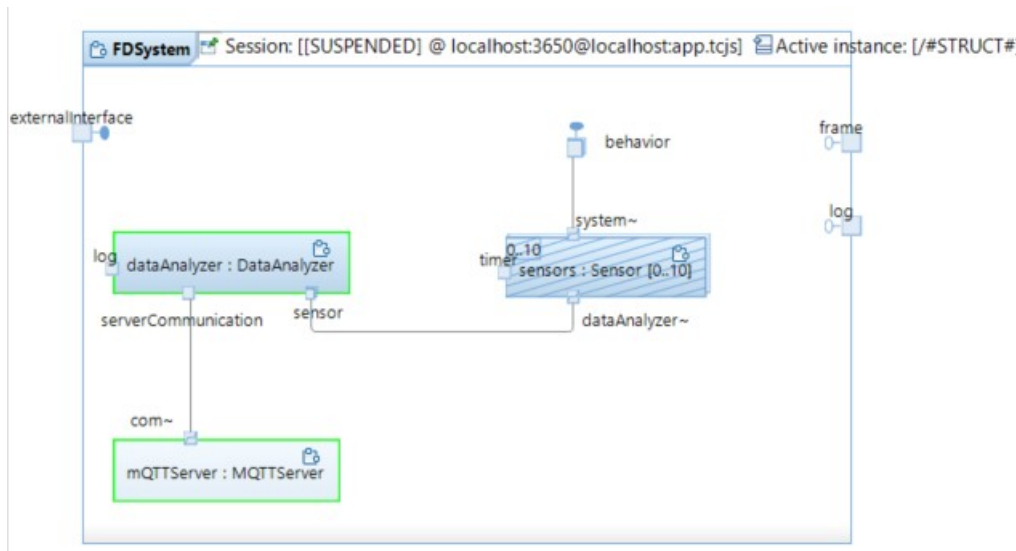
FDSystem Session: [[SUSPENDED] @ localhost:3650@localhost:app.tcjs] Active instance: [/#STRUCT#

externalInterface

behavior

frame

log

system~

log dataAnalyzer : DataAnalyzer

timer 0..10 sensors : Sensor [0..10]

serverCommunication

sensor

dataAnalyzer~

com~

mQTTServer : MQTTServer